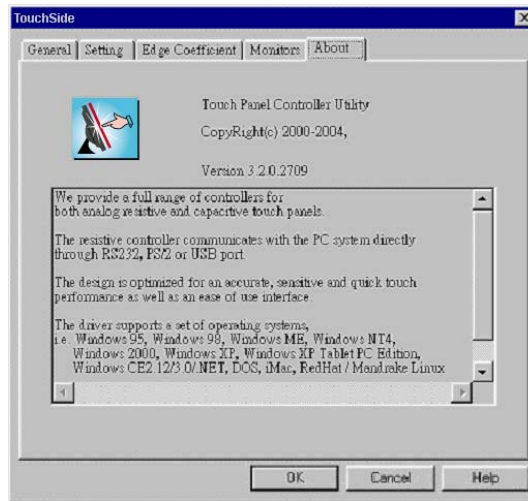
TouchSide

General | Setting | Edge Coefficient | Monitors | About

Touch Panel Controller Utility

CopyRight(c) 2000-2004,

Version 3.2.0.2709

We provide a full range of controllers for both analog resistive and capacitive touch panels.

The resistive controller communicates with the PC system directly through RS232, PS/2 or USB port.

The design is optimized for an accurate, sensitive and quick touch performance as well as an ease of use interface.

The driver supports a set of operating systems, i.e. Windows 95, Windows 98, Windows ME, Windows NT4, Windows 2000, Windows XP, Windows XP Tablet PC Edition, Windows CE2.12/3.0/.NET, DOS, iMac, RedHat / Mandrake Linux

OK | Cancel | Help